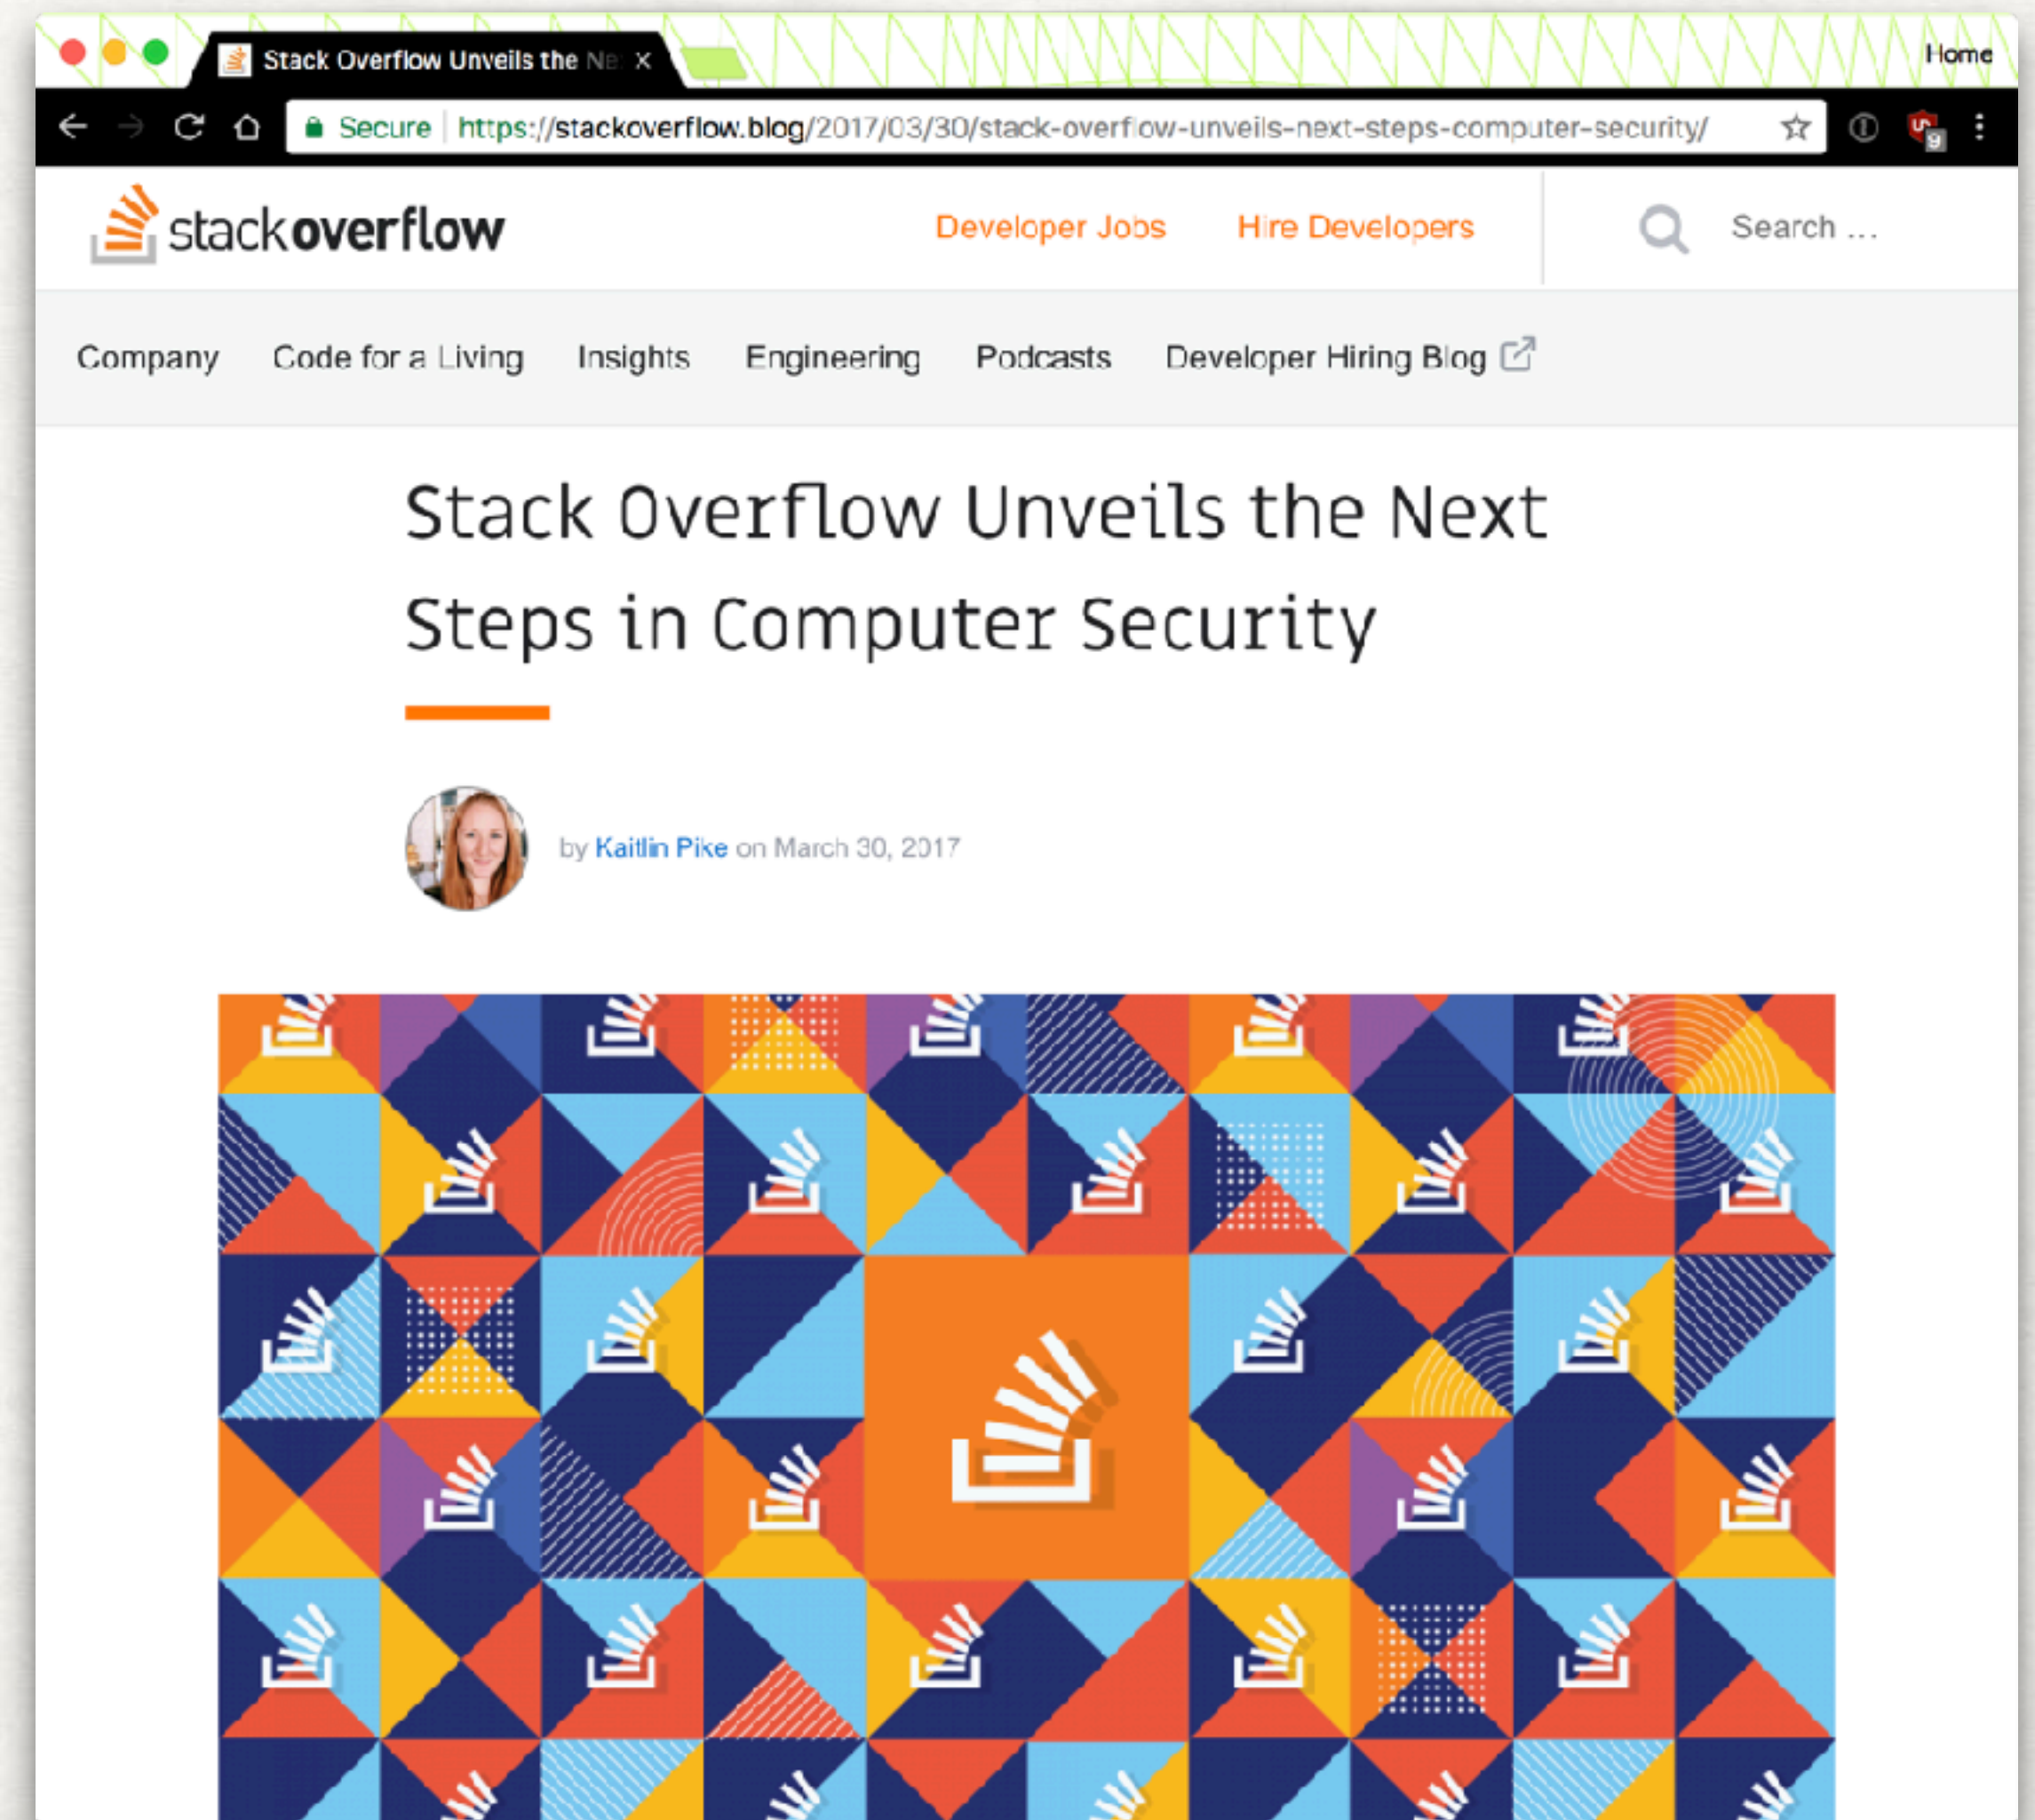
Stack Overflow Unveils the Ne ×

Home

Secure https://stackoverflow.blog/2017/03/30/stack-overflow-unveils-next-steps-computer-security/

stackoverflow

Developer Jobs Hire Developers

Search ...

Company Code for a Living Insights Engineering Podcasts Developer Hiring Blog

Stack Overflow Unveils the Next Steps in Computer Security

by Kaitlin Pike on March 30, 2017